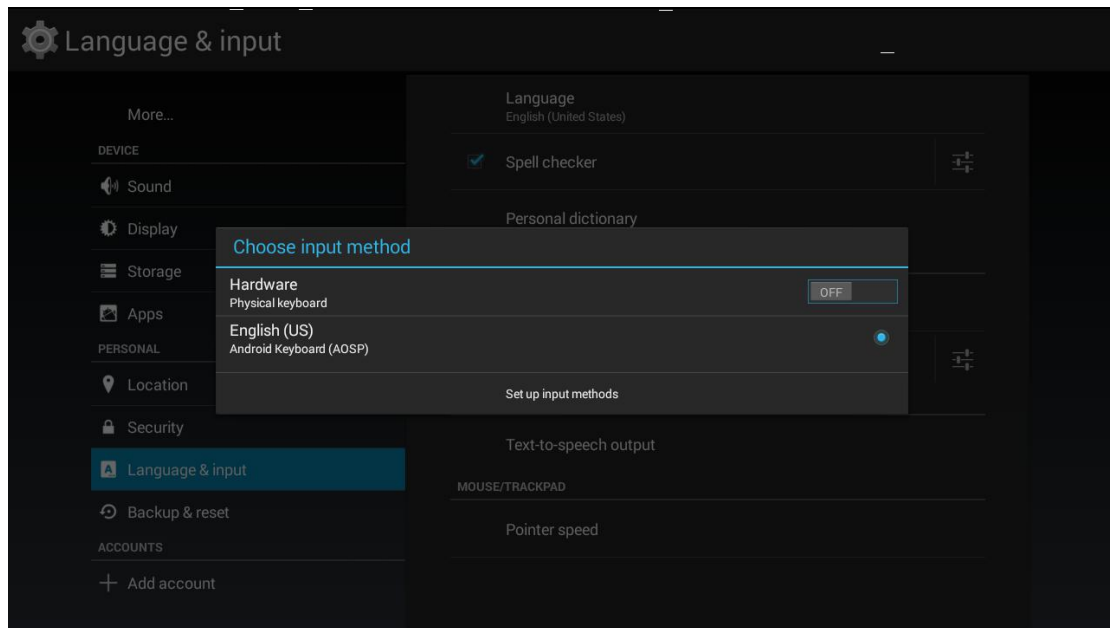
Language & input

More...

DEVICE

Sound

Display

Storage

Apps

PERSONAL

Location

Security

Language & input

Backup & reset

ACCOUNTS

Add account

Language
English (United States)

Spell checker

Personal dictionary

Choose input method

Hardware
Physical keyboard

OFF

English (US)
Android Keyboard (AOSP)

Set up input methods

Text-to-speech output

MOUSE/TRACKPAD

Pointer speed